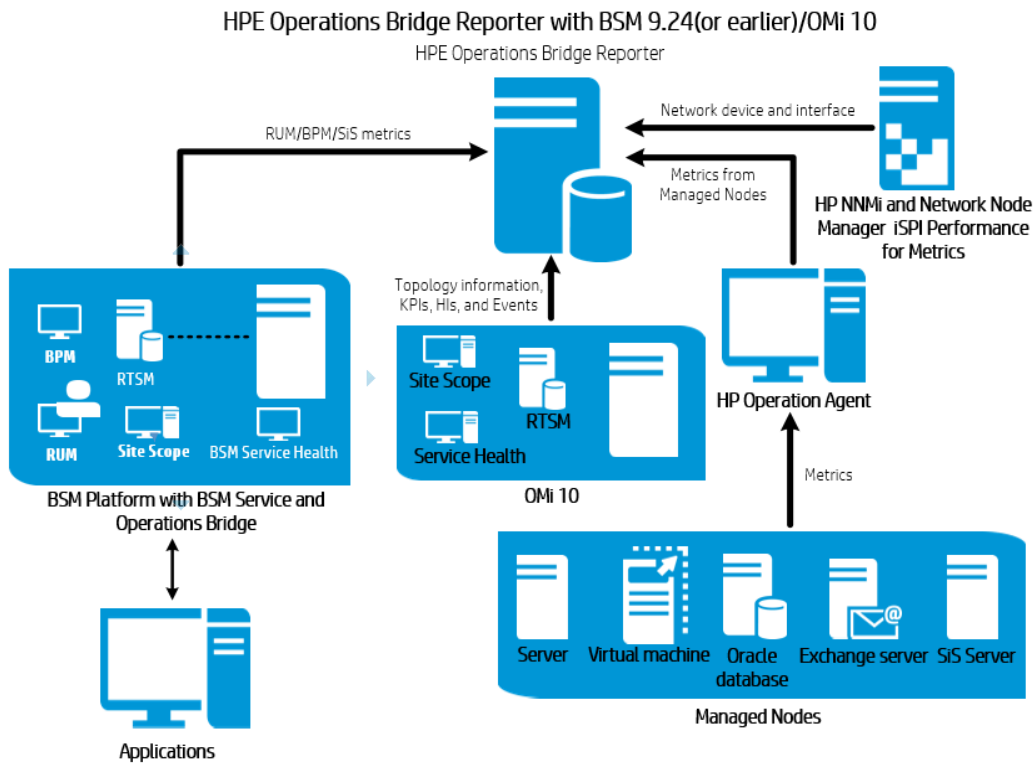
HPE Operations Bridge Reporter with BSM 9.24(or earlier)/OMi 10

HPE Operations Bridge Reporter

RUM/BPM/SiS metrics

Network device and interface

Metrics from Managed Nodes

HP NNMi and Network Node Manager iSPI Performance for Metrics

Topology information, KPIs, HIs, and Events

BPM

RTSM

RUM

Site Scope

BSM Service Health

BSM Platform with BSM Service and Operations Bridge

Site Scope

RTSM

Service Health

OMi 10

HP Operation Agent

Metrics

Applications

Server

Virtual machine

Oracle database

Exchange server

SiS Server

Managed Nodes